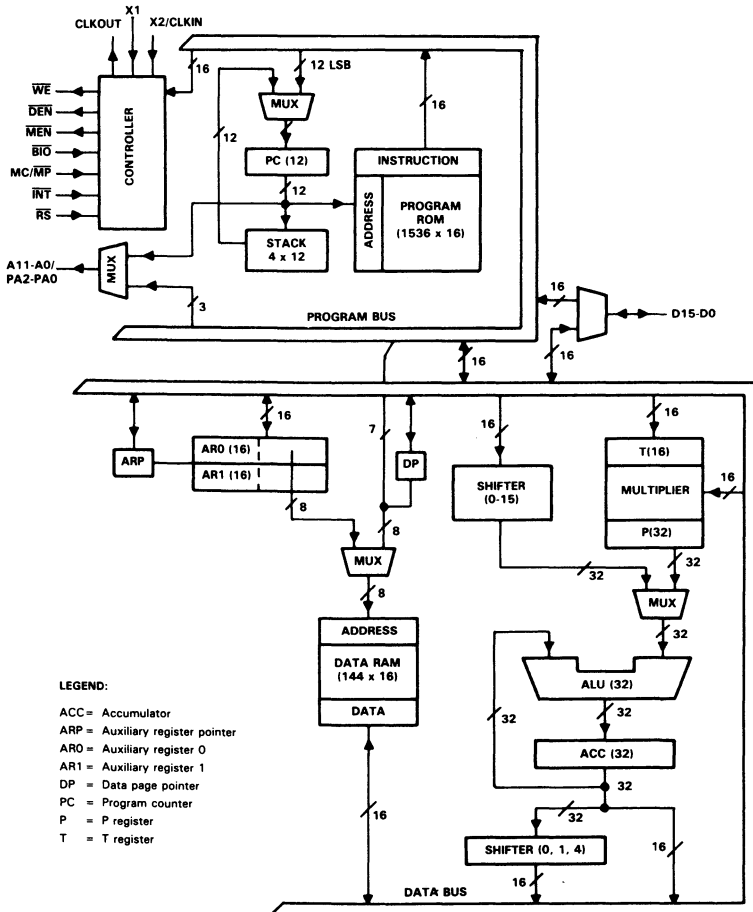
CLKOUT X1 X2/CLKIN

$\overline{WE}$
$\overline{DEN}$
$\overline{MEN}$
$\overline{BIO}$
MC/$\overline{MP}$
$\overline{INT}$
$\overline{RS}$

CONTROLLER

16

12 LSB

MUX

12

PC (12)

12

STACK 4 x 12

16

INSTRUCTION

ADDRESS

PROGRAM ROM (1536 x 16)

A11-A0/ PA2-PA0

MUX

3

PROGRAM BUS

16

D15-D0

16

16

16

ARP

AR0 (16)

AR1 (16)

8

7

DP

8

MUX

8

ADDRESS

DATA RAM (144 x 16)

DATA

16

SHIFTER (0-15)

32

16

T(16)

MULTIPLIER

P(32)

32

MUX

32

ALU (32)

32

32

ACC (32)

32

32

SHIFTER (0, 1, 4)

16

16

DATA BUS

LEGEND:

ACC = Accumulator
ARP = Auxiliary register pointer
AR0 = Auxiliary register 0
AR1 = Auxiliary register 1
DP = Data page pointer
PC = Program counter
P = P register
T = T register